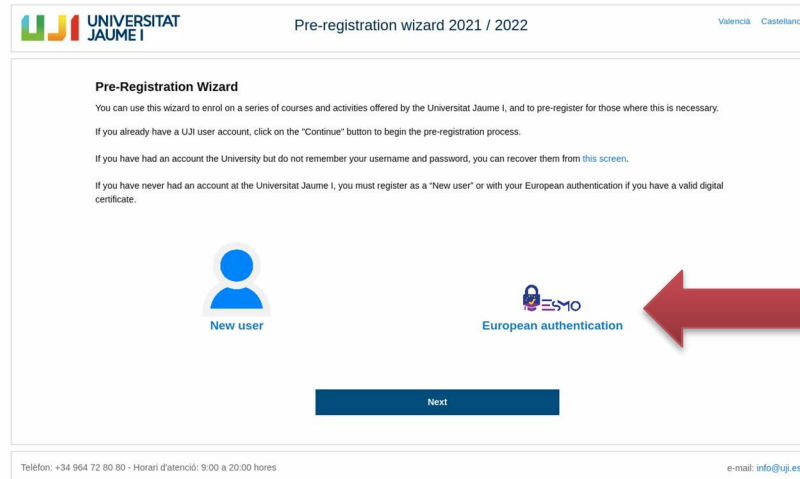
UJI UNIVERSITAT JAUME I

Pre-registration wizard 2021 / 2022

Valencià Castellano

Pre-Registration Wizard

You can use this wizard to enrol on a series of courses and activities offered by the Universitat Jaume I, and to pre-register for those where this is necessary.

If you already have a UJI user account, click on the "Continue" button to begin the pre-registration process.

If you have had an account the University but do not remember your username and password, you can recover them from this screen.

If you have never had an account at the Universitat Jaume I, you must register as a "New user" or with your European authentication if you have a valid digital certificate.

New user

eIDAS SMO

European authentication

Next

Telèfon: +34 964 72 80 80 - Horari d'atenció: 9:00 a 20:00 hores

e-mail: info@uji.es